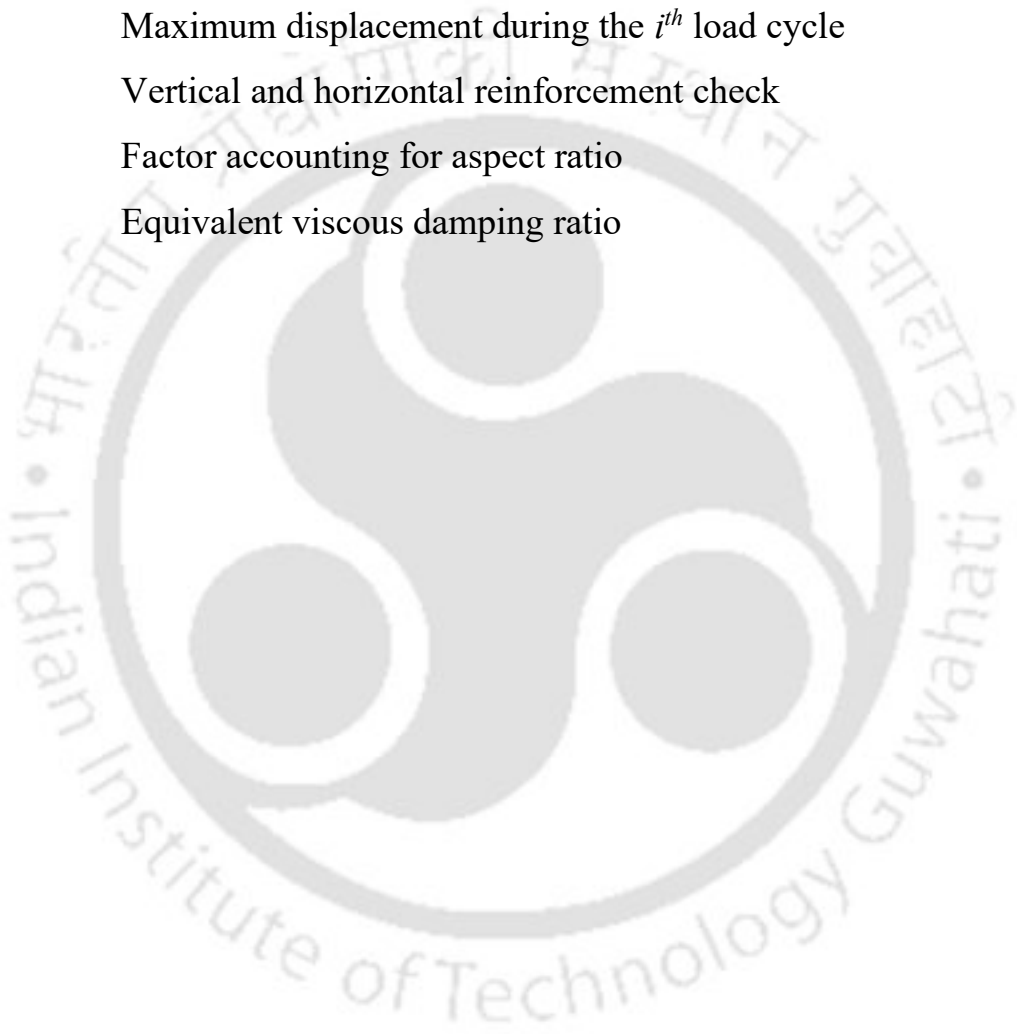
Maximum displacement during the $i^{th}$ load cycle
Vertical and horizontal reinforcement check
Factor accounting for aspect ratio
Equivalent viscous damping ratio

भारतीय प्रौद्योगिकी संस्थान गुवाहाटी • Indian Institute of Technology Guwahati •